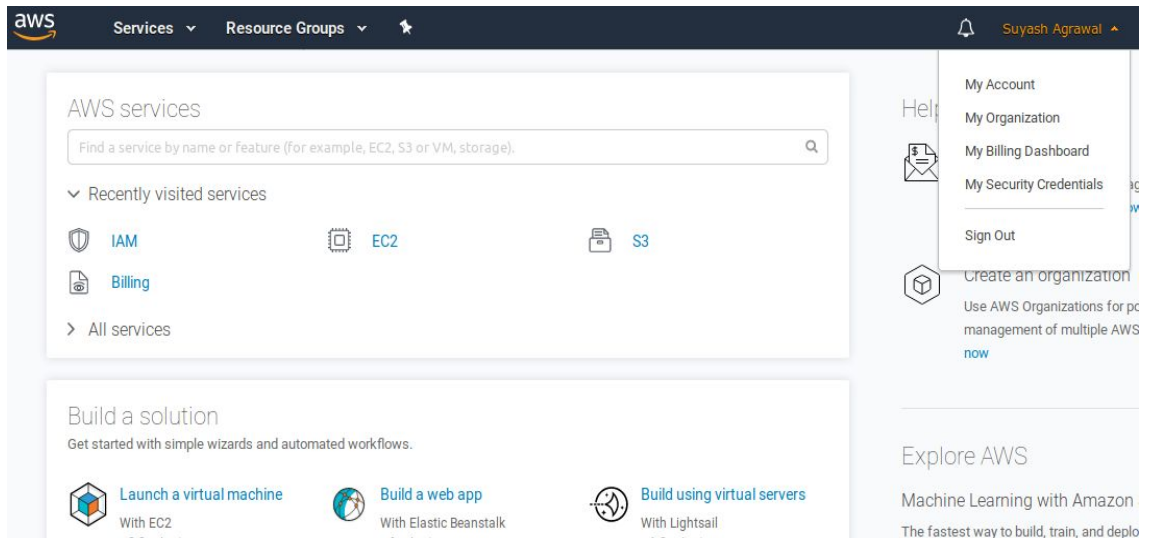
aws

Services ⌄ Resource Groups ⌄

Suyash Agrawal ▴

My Account
My Organization
My Billing Dashboard
My Security Credentials
Sign Out

AWS services

Find a service by name or feature (for example, EC2, S3 or VM, storage).

⌄ Recently visited services

IAM
EC2
S3
Billing

> All services

Hel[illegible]

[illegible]

Create an organization
Use AWS Organizations for po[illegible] management of multiple AWS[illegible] now

Build a solution
Get started with simple wizards and automated workflows.

Launch a virtual machine
With EC2

Build a web app
With Elastic Beanstalk

Build using virtual servers
With Lightsail

Explore AWS

Machine Learning with Amazon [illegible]

The fastest way to build, train, and deplo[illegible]